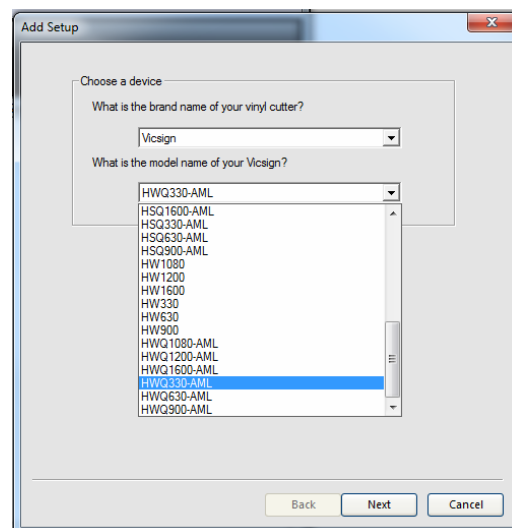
Add Setup

Choose a device

What is the brand name of your vinyl cutter?

Vicsign

What is the model name of your Vicsign?

HWQ330-AML

HSQ1600-AML
HSQ330-AML
HSQ630-AML
HSQ900-AML
HW1080
HW1200
HW1600
HW330
HW630
HW900
HWQ1080-AML
HWQ1200-AML
HWQ1600-AML
HWQ330-AML
HWQ630-AML
HWQ900-AML

Back
Next
Cancel